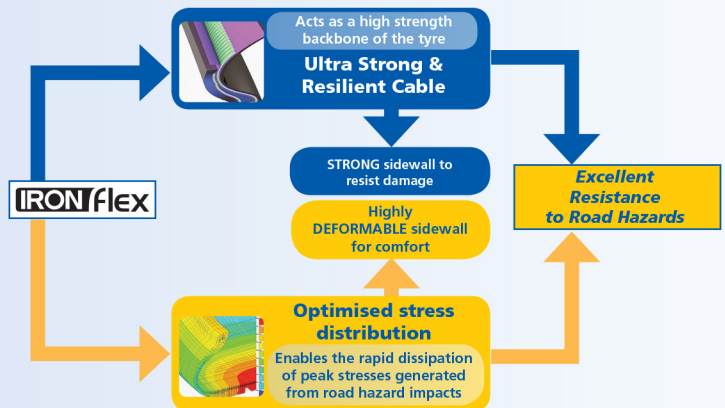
Acts as a high strength backbone of the tyre

Ultra Strong & Resilient Cable

STRONG sidewall to resist damage

Highly DEFORMABLE sidewall for comfort

Excellent Resistance to Road Hazards

IRONflex

Optimised stress distribution

Enables the rapid dissipation of peak stresses generated from road hazard impacts